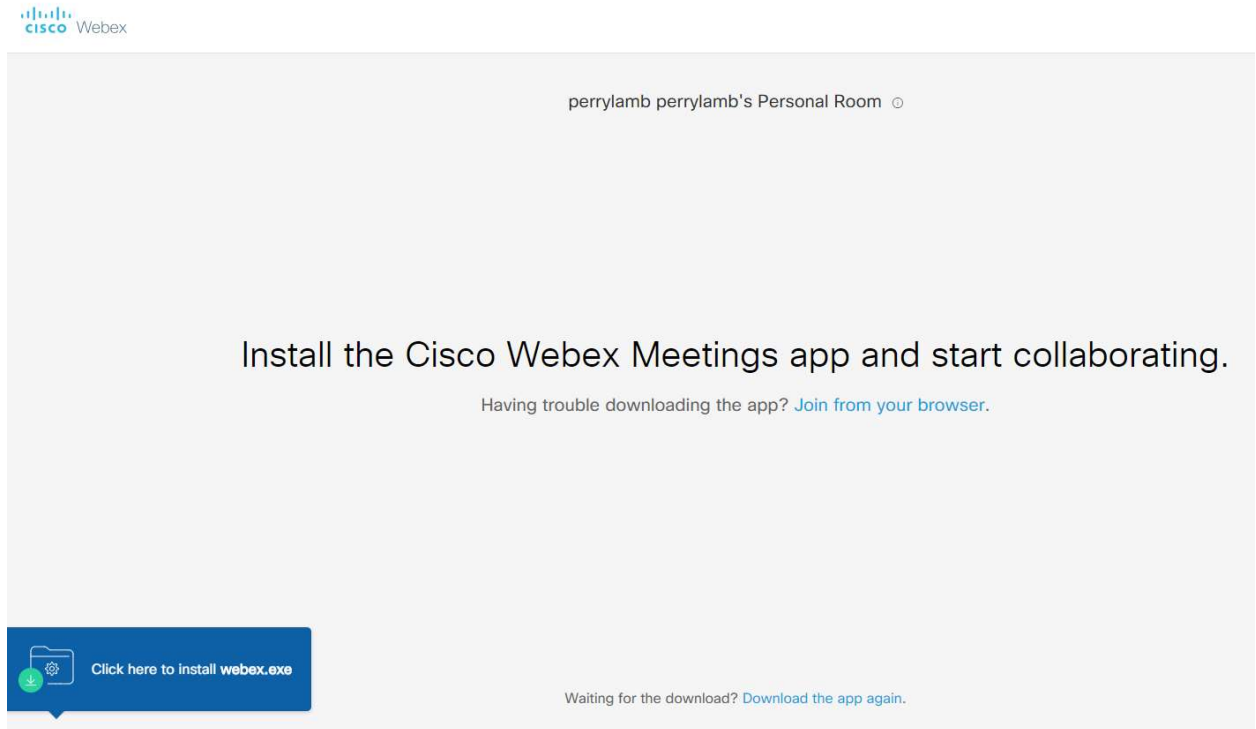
cisco Webex

perrylamb perrylamb's Personal Room

Install the Cisco Webex Meetings app and start collaborating.

Having trouble downloading the app? Join from your browser.

Click here to install webex.exe

Waiting for the download? Download the app again.